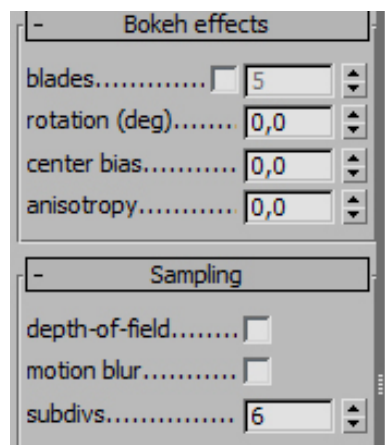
- Bokeh effects

blades............ 5

rotation (deg)....... 0,0

center bias........... 0,0

anisotropy........... 0,0

- Sampling

depth-of-field........

motion blur...........

subdivs............... 6